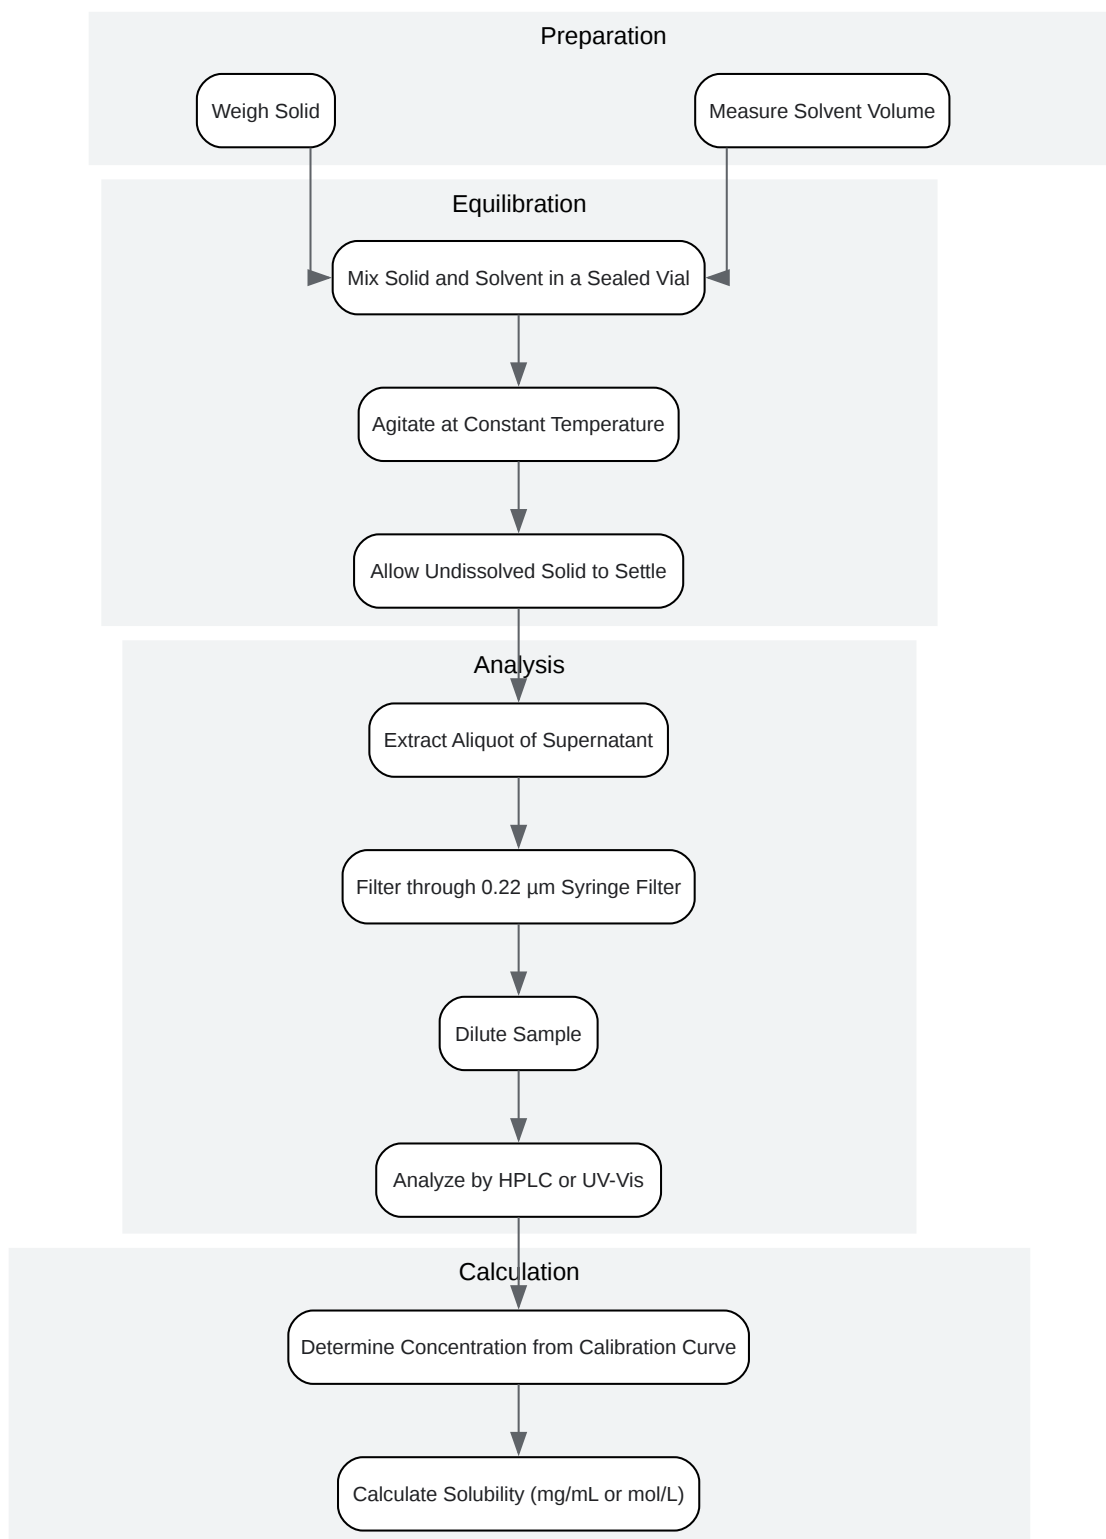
Preparation

Weigh Solid

Measure Solvent Volume

Equilibration

Mix Solid and Solvent in a Sealed Vial

Agitate at Constant Temperature

Allow Undissolved Solid to Settle

Analysis

Extract Aliquot of Supernatant

Filter through 0.22 µm Syringe Filter

Dilute Sample

Analyze by HPLC or UV-Vis

Calculation

Determine Concentration from Calibration Curve

Calculate Solubility (mg/mL or mol/L)